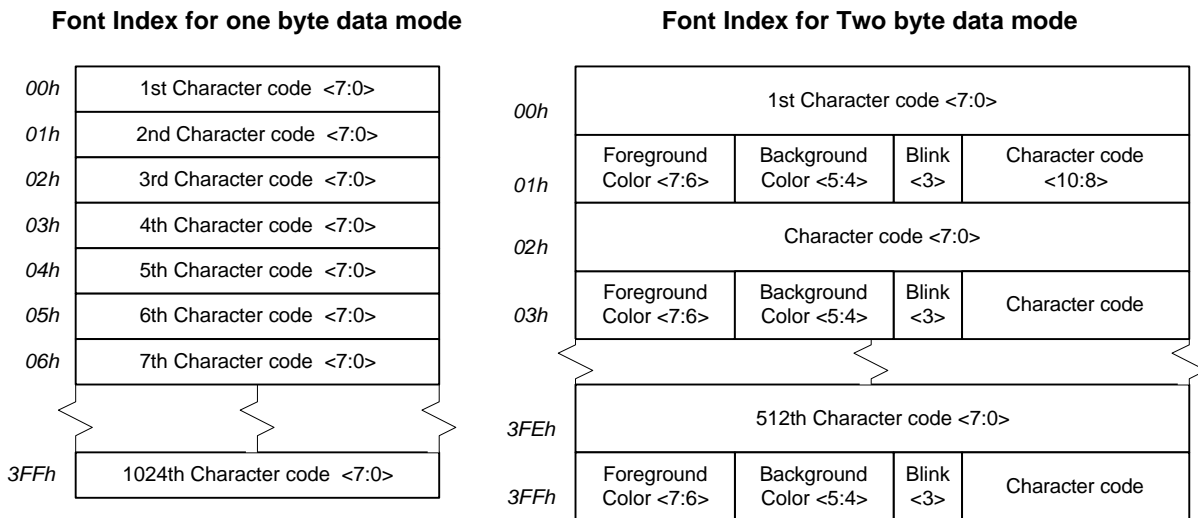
**Font Index for one byte data mode**

| | |
|---|---|
| *00h* | 1st Character code <7:0> |
| *01h* | 2nd Character code <7:0> |
| *02h* | 3rd Character code <7:0> |
| *03h* | 4th Character code <7:0> |
| *04h* | 5th Character code <7:0> |
| *05h* | 6th Character code <7:0> |
| *06h* | 7th Character code <7:0> |
| *3FFh* | 1024th Character code <7:0> |

**Font Index for Two byte data mode**

| | | | | |
|---|---|---|---|---|
| *00h* | 1st Character code <7:0> | | | |
| *01h* | Foreground Color <7:6> | Background Color <5:4> | Blink <3> | Character code <10:8> |
| *02h* | Character code <7:0> | | | |
| *03h* | Foreground Color <7:6> | Background Color <5:4> | Blink <3> | Character code |
| *3FEh* | 512th Character code <7:0> | | | |
| *3FFh* | Foreground Color <7:6> | Background Color <5:4> | Blink <3> | Character code |